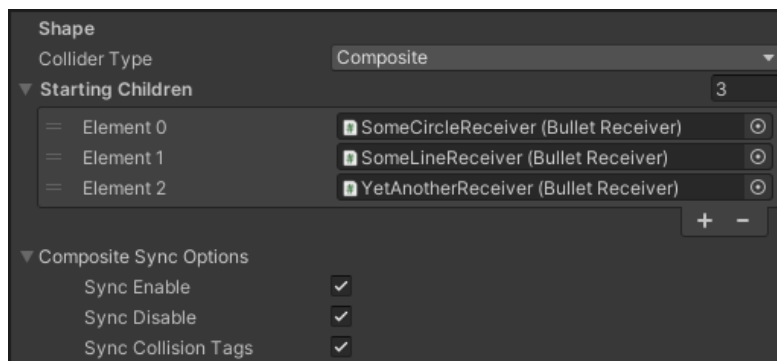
Shape
Collider Type	Composite
Starting Children	3
Element 0	SomeCircleReceiver (Bullet Receiver)
Element 1	SomeLineReceiver (Bullet Receiver)
Element 2	YetAnotherReceiver (Bullet Receiver)
+ −
Composite Sync Options
Sync Enable
Sync Disable
Sync Collision Tags